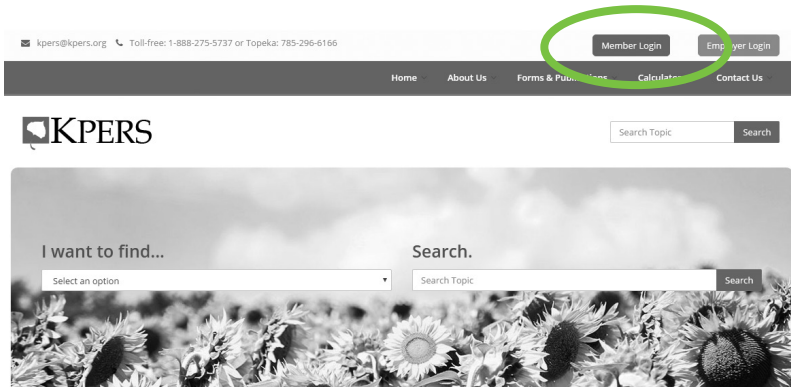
kpers@kpers.org Toll-free: 1-888-275-5737 or Topeka: 785-296-6166

Member Login Employer Login

Home About Us Forms & Publications Calculators Contact Us

KPERS

Search Topic Search

I want to find...

Select an option

Search.

Search Topic Search